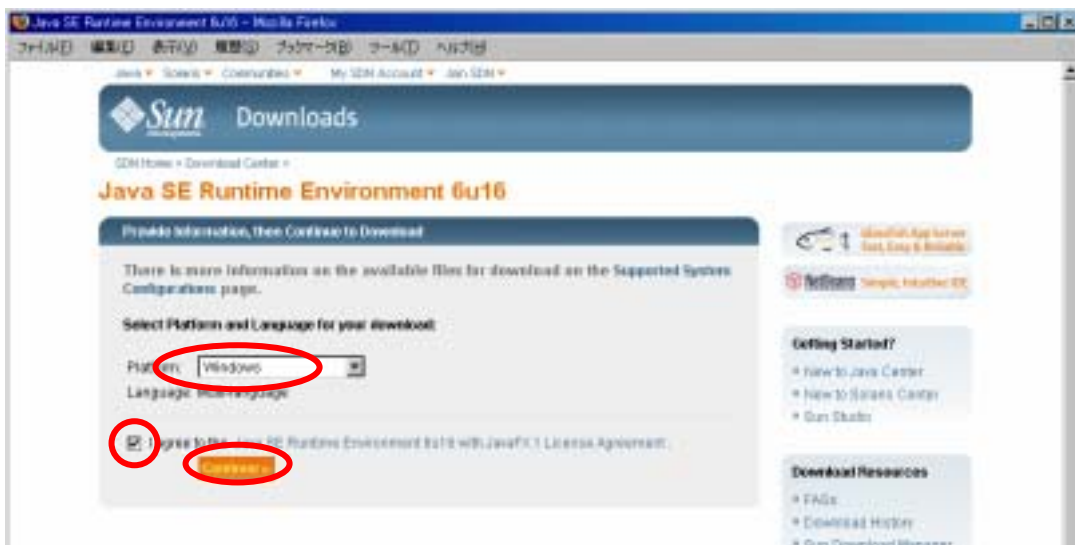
Java SE Runtime Environment 6u16 - Mozilla Firefox

ファイル(F) 編集(E) 表示(V) 履歴(S) ブックマーク(B) ツール(T) ヘルプ(H)

Java ▾ Solaris ▾ Communities ▾ My SDN Account ▾ Join SDN ▾

Sun Microsystems Downloads

SDN Home > Download Center >

Java SE Runtime Environment 6u16

Provide Information, then Continue to Download

There is more information on the available files for download on the Supported System Configurations page.

Select Platform and Language for your download:

Platform: Windows

Language: Multi-language

I agree to the Java SE Runtime Environment 6u16 with JavaFX 1.1 License Agreement.

Continue »

GlassFish App Server Fast, Easy & Reliable

NetBeans Simple, Intuitive IDE

Getting Started?

» New to Java Center

» New to Solaris Center

» Sun Studio

Download Resources

» FAQs

» Download History

» Sun Download Manager